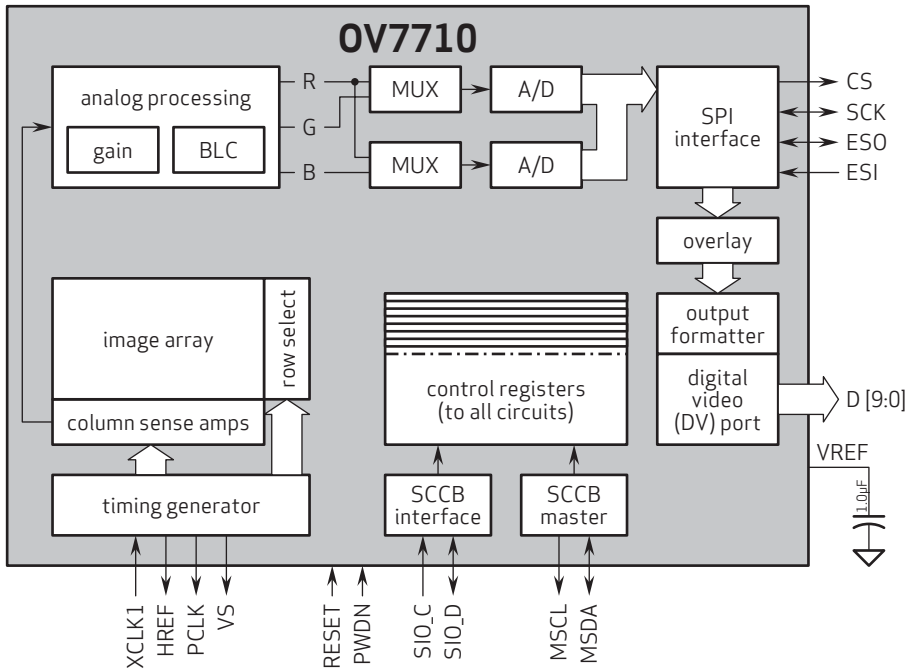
OV7710

analog processing

gain

BLC

R

G

B

MUX

MUX

A/D

A/D

SPI interface

CS

SCK

ESO

ESI

overlay

output formatter

digital video (DV) port

D [9:0]

image array

row select

column sense amps

control registers (to all circuits)

timing generator

SCCB interface

SCCB master

VREF

1.0µF

XCLK1

HREF

PCLK

VS

RESET

PWDN

SIO_C

SIO_D

MSCL

MSDA